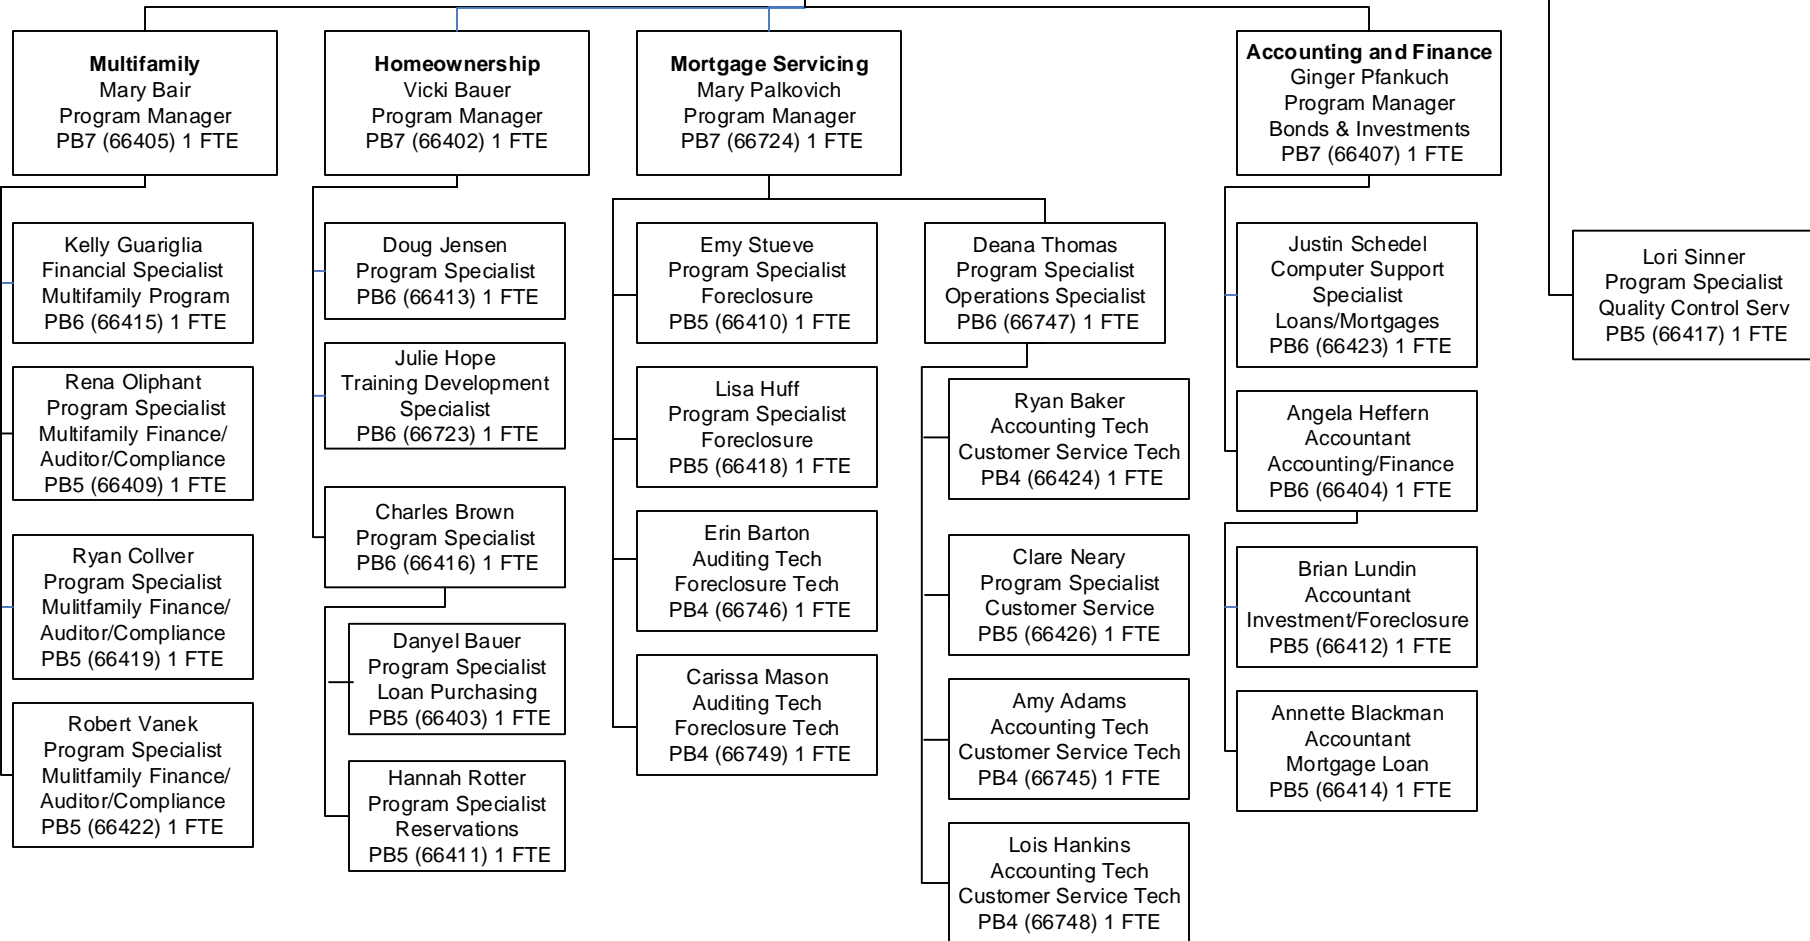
**Multifamily**
Mary Bair
Program Manager
PB7 (66405) 1 FTE

Kelly Guariglia
Financial Specialist
Multifamily Program
PB6 (66415) 1 FTE

Rena Oliphant
Program Specialist
Multifamily Finance/
Auditor/Compliance
PB5 (66409) 1 FTE

Ryan Collver
Program Specialist
Mulitfamily Finance/
Auditor/Compliance
PB5 (66419) 1 FTE

Robert Vanek
Program Specialist
Mulitfamily Finance/
Auditor/Compliance
PB5 (66422) 1 FTE

**Homeownership**
Vicki Bauer
Program Manager
PB7 (66402) 1 FTE

Doug Jensen
Program Specialist
PB6 (66413) 1 FTE

Julie Hope
Training Development
Specialist
PB6 (66723) 1 FTE

Charles Brown
Program Specialist
PB6 (66416) 1 FTE

Danyel Bauer
Program Specialist
Loan Purchasing
PB5 (66403) 1 FTE

Hannah Rotter
Program Specialist
Reservations
PB5 (66411) 1 FTE

**Mortgage Servicing**
Mary Palkovich
Program Manager
PB7 (66724) 1 FTE

Emy Stueve
Program Specialist
Foreclosure
PB5 (66410) 1 FTE

Lisa Huff
Program Specialist
Foreclosure
PB5 (66418) 1 FTE

Erin Barton
Auditing Tech
Foreclosure Tech
PB4 (66746) 1 FTE

Carissa Mason
Auditing Tech
Foreclosure Tech
PB4 (66749) 1 FTE

Deana Thomas
Program Specialist
Operations Specialist
PB6 (66747) 1 FTE

Ryan Baker
Accounting Tech
Customer Service Tech
PB4 (66424) 1 FTE

Clare Neary
Program Specialist
Customer Service
PB5 (66426) 1 FTE

Amy Adams
Accounting Tech
Customer Service Tech
PB4 (66745) 1 FTE

Lois Hankins
Accounting Tech
Customer Service Tech
PB4 (66748) 1 FTE

**Accounting and Finance**
Ginger Pfankuch
Program Manager
Bonds & Investments
PB7 (66407) 1 FTE

Justin Schedel
Computer Support
Specialist
Loans/Mortgages
PB6 (66423) 1 FTE

Angela Heffern
Accountant
Accounting/Finance
PB6 (66404) 1 FTE

Brian Lundin
Accountant
Investment/Foreclosure
PB5 (66412) 1 FTE

Annette Blackman
Accountant
Mortgage Loan
PB5 (66414) 1 FTE

Lori Sinner
Program Specialist
Quality Control Serv
PB5 (66417) 1 FTE